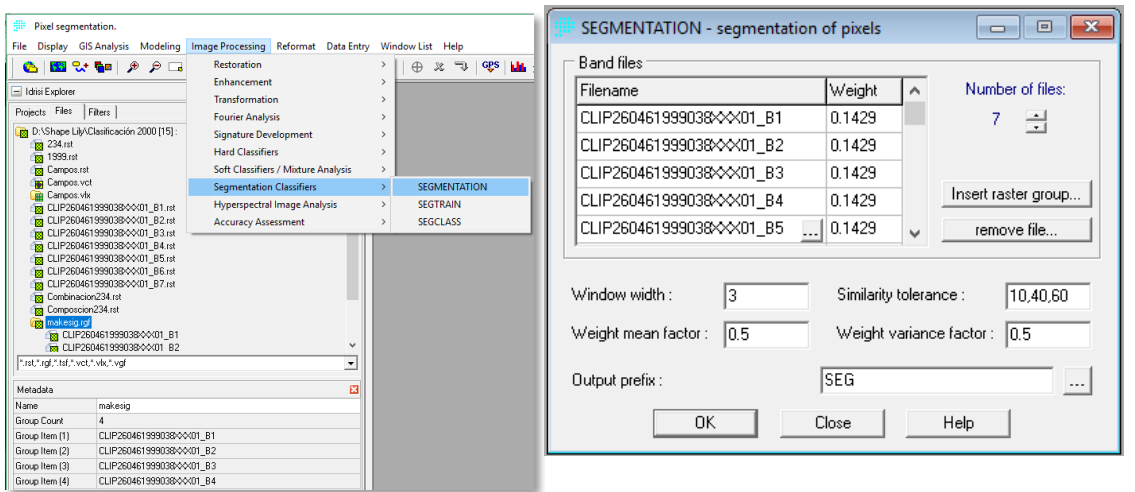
Pixel segmentation.

File Display GIS Analysis Modeling Image Processing Reformat Data Entry Window List Help

Restoration
Enhancement
Transformation
Fourier Analysis
Signature Development
Hard Classifiers
Soft Classifiers / Mixture Analysis
Segmentation Classifiers
Hyperspectral Image Analysis
Accuracy Assessment

SEGMENTATION
SEGTRAIN
SEGCLASS

GPS

Idrisi Explorer

Projects Files Filters

D:\Shape Lily\Clasificación 2000 [15] :
234.rst
1999.rst
Campos.rst
Campos.vct
Campos.vlx
CLIP260461999038XXX01_B1.rst
CLIP260461999038XXX01_B2.rst
CLIP260461999038XXX01_B3.rst
CLIP260461999038XXX01_B4.rst
CLIP260461999038XXX01_B5.rst
CLIP260461999038XXX01_B6.rst
CLIP260461999038XXX01_B7.rst
Combinacion234.rst
Composcion234.rst
makesig.rgf
CLIP260461999038XXX01_B1
CLIP260461999038XXX01_B2

*.rst,*.rgf,*.tsf,*.vct,*.vlx,*.vgf

Metadata

| Name | makesig |
|---|---|
| Group Count | 4 |
| Group Item (1) | CLIP260461999038XXX01_B1 |
| Group Item (2) | CLIP260461999038XXX01_B2 |
| Group Item (3) | CLIP260461999038XXX01_B3 |
| Group Item (4) | CLIP260461999038XXX01_B4 |

SEGMENTATION - segmentation of pixels

Band files

| Filename | Weight |
|---|---|
| CLIP260461999038XXX01_B1 | 0.1429 |
| CLIP260461999038XXX01_B2 | 0.1429 |
| CLIP260461999038XXX01_B3 | 0.1429 |
| CLIP260461999038XXX01_B4 | 0.1429 |
| CLIP260461999038XXX01_B5 ... | 0.1429 |

Number of files:
7

Insert raster group...
remove file...

Window width : 3
Similarity tolerance : 10,40,60
Weight mean factor : 0.5
Weight variance factor : 0.5
Output prefix : SEG ...

OK Close Help